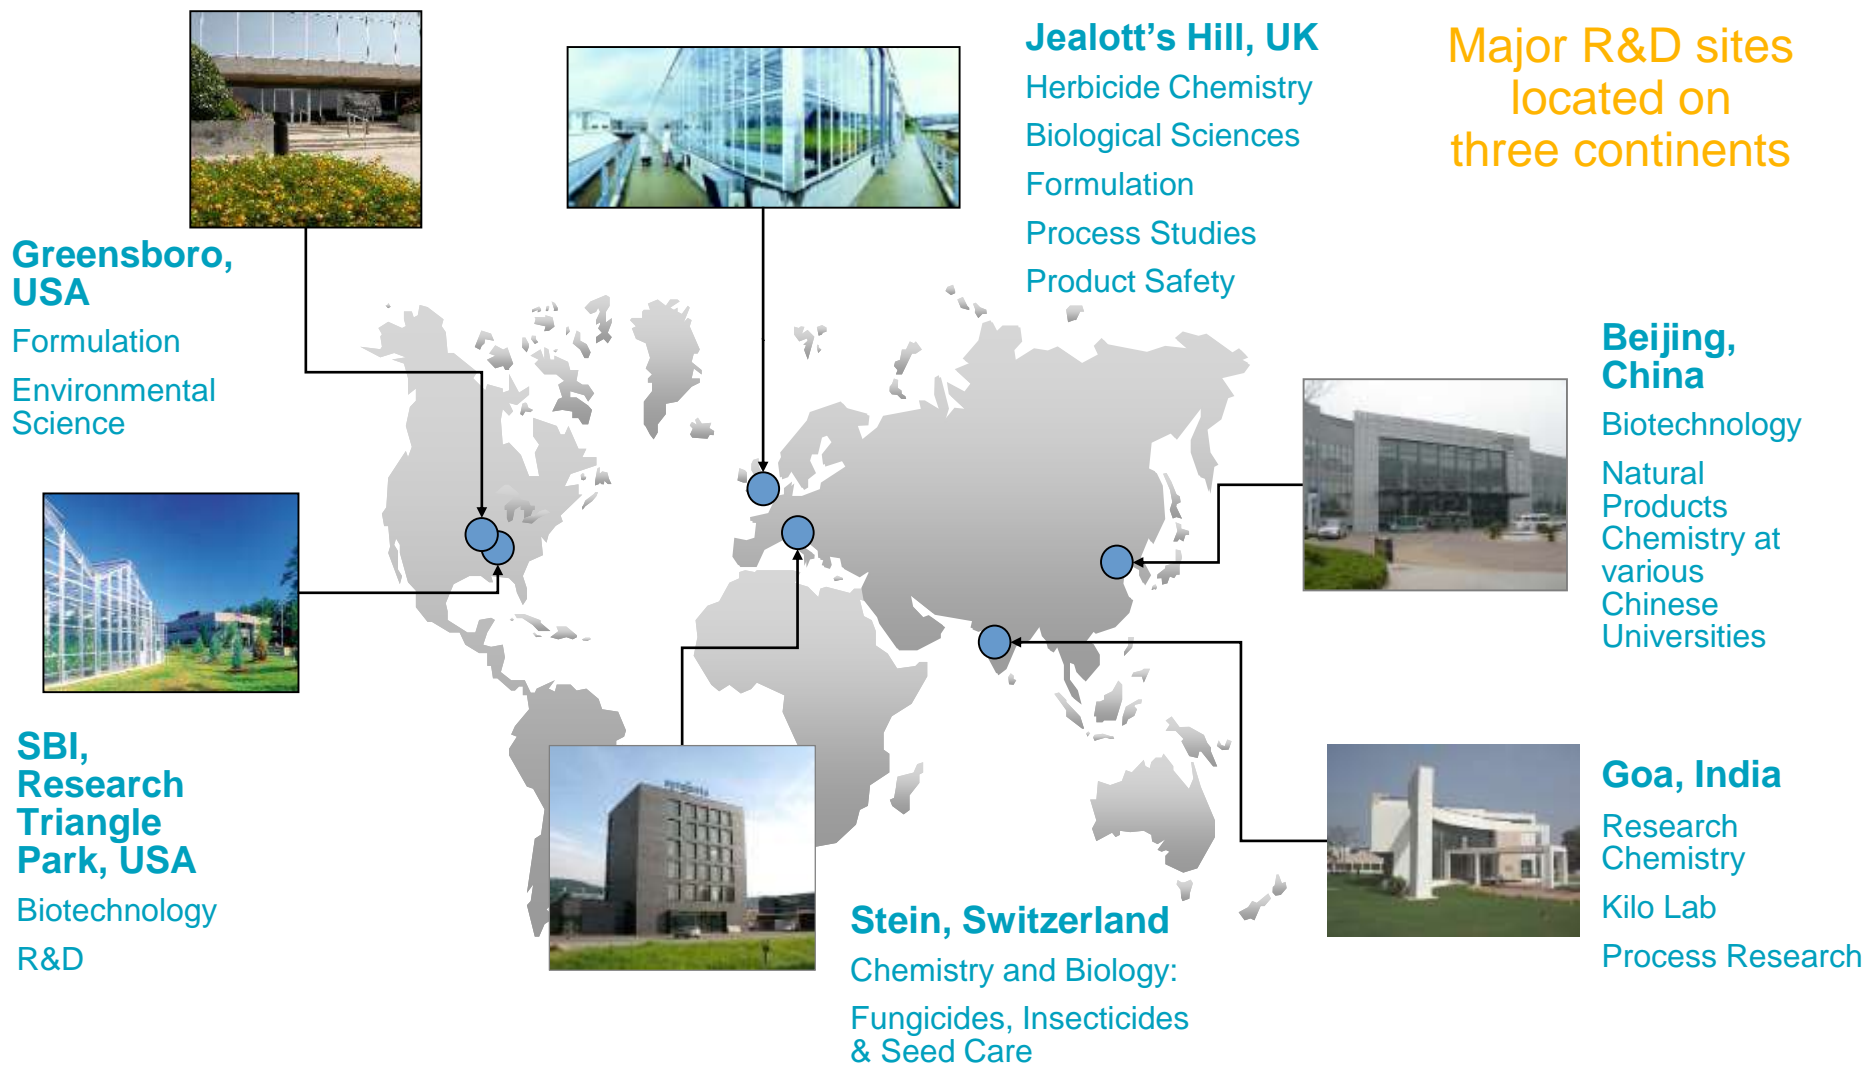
Major R&D sites located on three continents

Jealott's Hill, UK
Herbicide Chemistry
Biological Sciences
Formulation
Process Studies
Product Safety

Greensboro, USA
Formulation
Environmental Science

SBI, Research Triangle Park, USA
Biotechnology
R&D

Beijing, China
Biotechnology
Natural Products Chemistry at various Chinese Universities

Goa, India
Research Chemistry
Kilo Lab
Process Research

Stein, Switzerland
Chemistry and Biology:
Fungicides, Insecticides & Seed Care